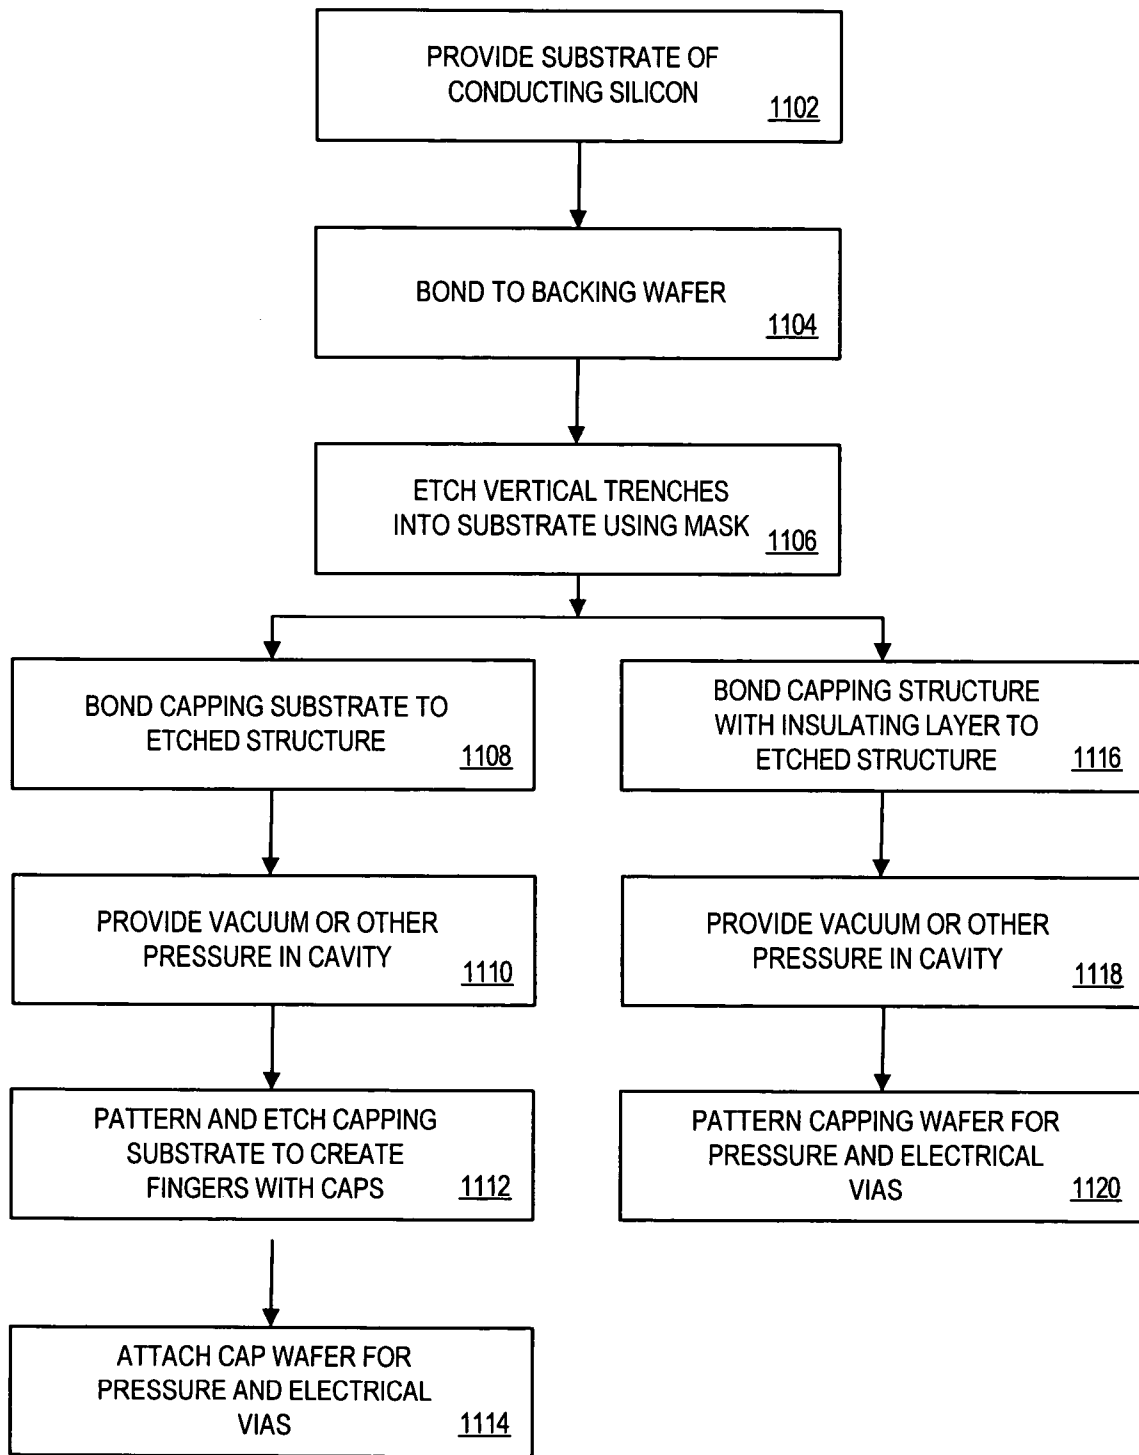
PROVIDE SUBSTRATE OF CONDUCTING SILICON 1102

BOND TO BACKING WAFER 1104

ETCH VERTICAL TRENCHES INTO SUBSTRATE USING MASK 1106

BOND CAPPING SUBSTRATE TO ETCHED STRUCTURE 1108

PROVIDE VACUUM OR OTHER PRESSURE IN CAVITY 1110

PATTERN AND ETCH CAPPING SUBSTRATE TO CREATE FINGERS WITH CAPS 1112

ATTACH CAP WAFER FOR PRESSURE AND ELECTRICAL VIAS 1114

BOND CAPPING STRUCTURE WITH INSULATING LAYER TO ETCHED STRUCTURE 1116

PROVIDE VACUUM OR OTHER PRESSURE IN CAVITY 1118

PATTERN CAPPING WAFER FOR PRESSURE AND ELECTRICAL VIAS 1120